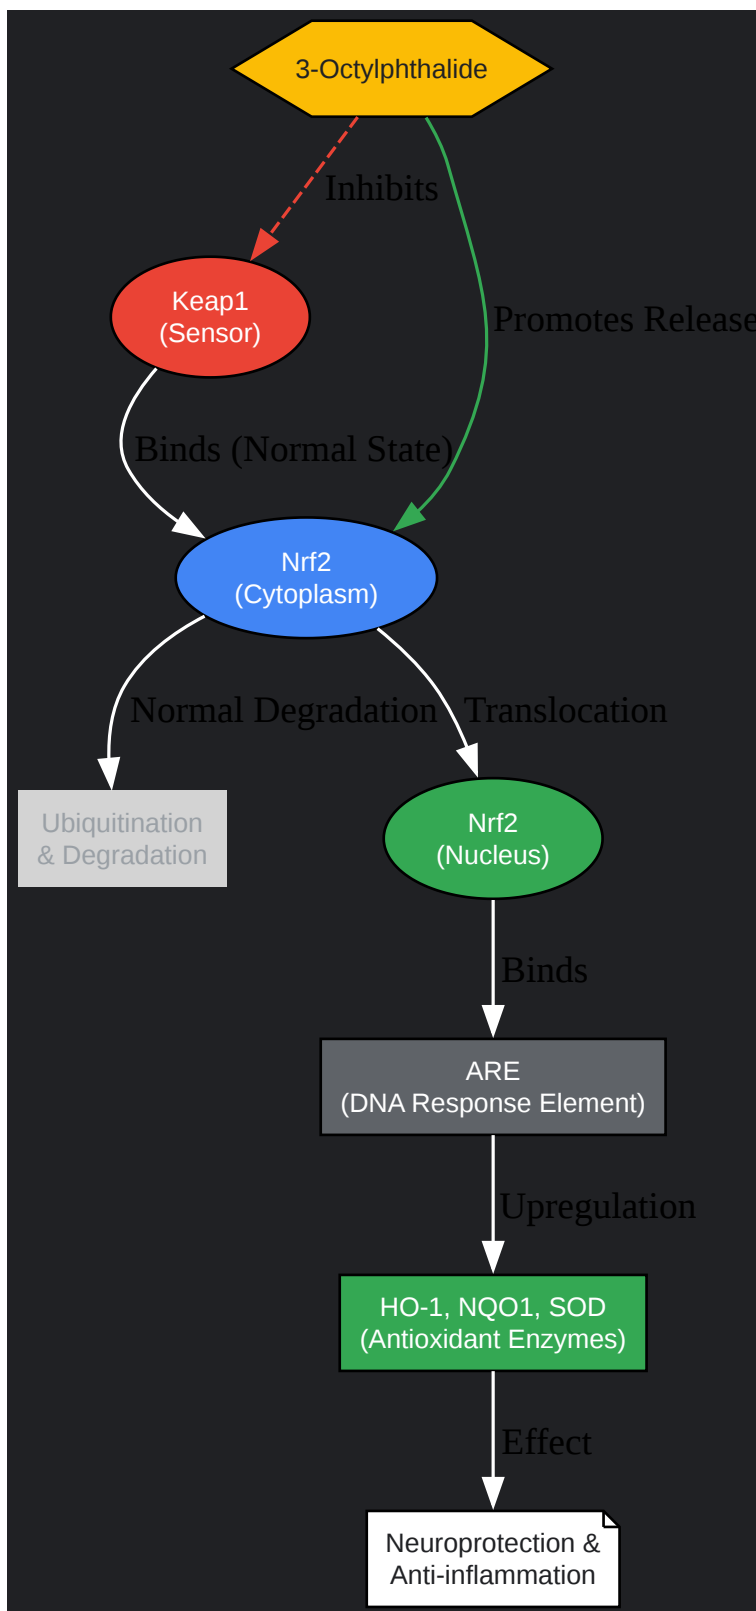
3-Octylphthalide

Inhibits

Promotes Release

Keap1
(Sensor)

Binds (Normal State)

Nrf2
(Cytoplasm)

Normal Degradation

Translocation

Ubiquitination
& Degradation

Nrf2
(Nucleus)

Binds

ARE
(DNA Response Element)

Upregulation

HO-1, NQO1, SOD
(Antioxidant Enzymes)

Effect

Neuroprotection &
Anti-inflammation